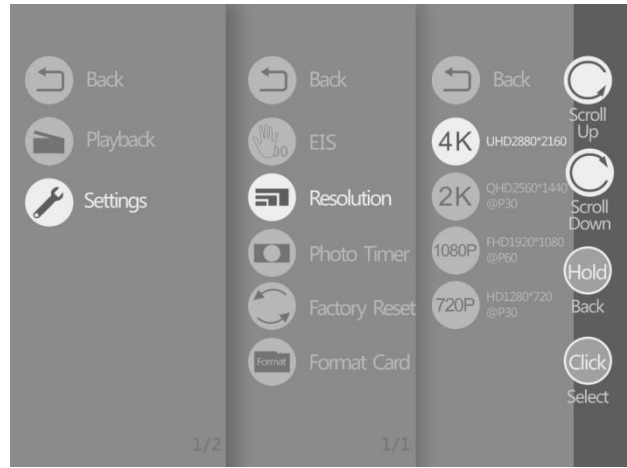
Back
Playback
Settings
1/2

Back
EIS
Resolution
Photo Timer
Factory Reset
Format
Format Card
1/1

Back
4K UHD2880*2160
2K QHD2560*1440 @P30
1080P FHD1920*1080 @P60
720P HD1280*720 @P30

Scroll Up
Scroll Down
Hold
Back
Click
Select